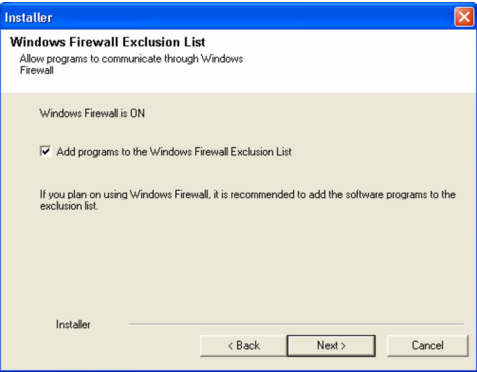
Installer

Windows Firewall Exclusion List
Allow programs to communicate through Windows Firewall

Windows Firewall is ON

Add programs to the Windows Firewall Exclusion List

If you plan on using Windows Firewall, it is recommended to add the software programs to the exclusion list.

Installer

< Back   Next >   Cancel